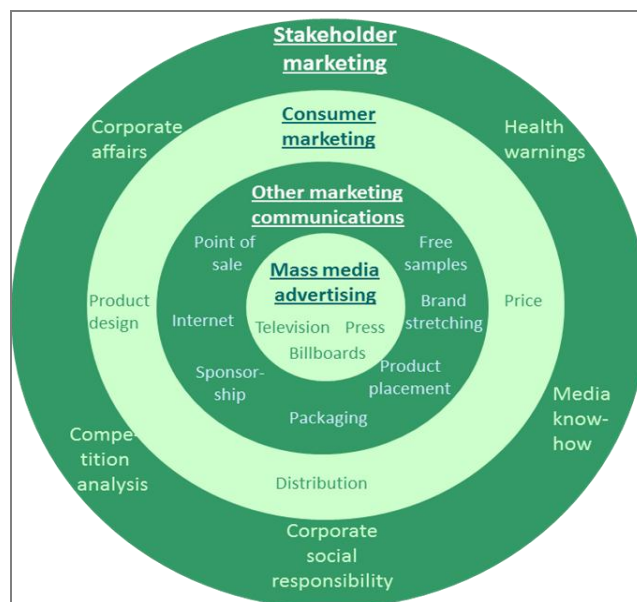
Stakeholder marketing

Corporate affairs

Health warnings

Consumer marketing

Other marketing communications

Point of sale

Free samples

Mass media advertising

Product design

Internet

Television

Press

Brand stretching

Price

Billboards

Sponsorship

Product placement

Packaging

Media know-how

Competition analysis

Distribution

Corporate social responsibility